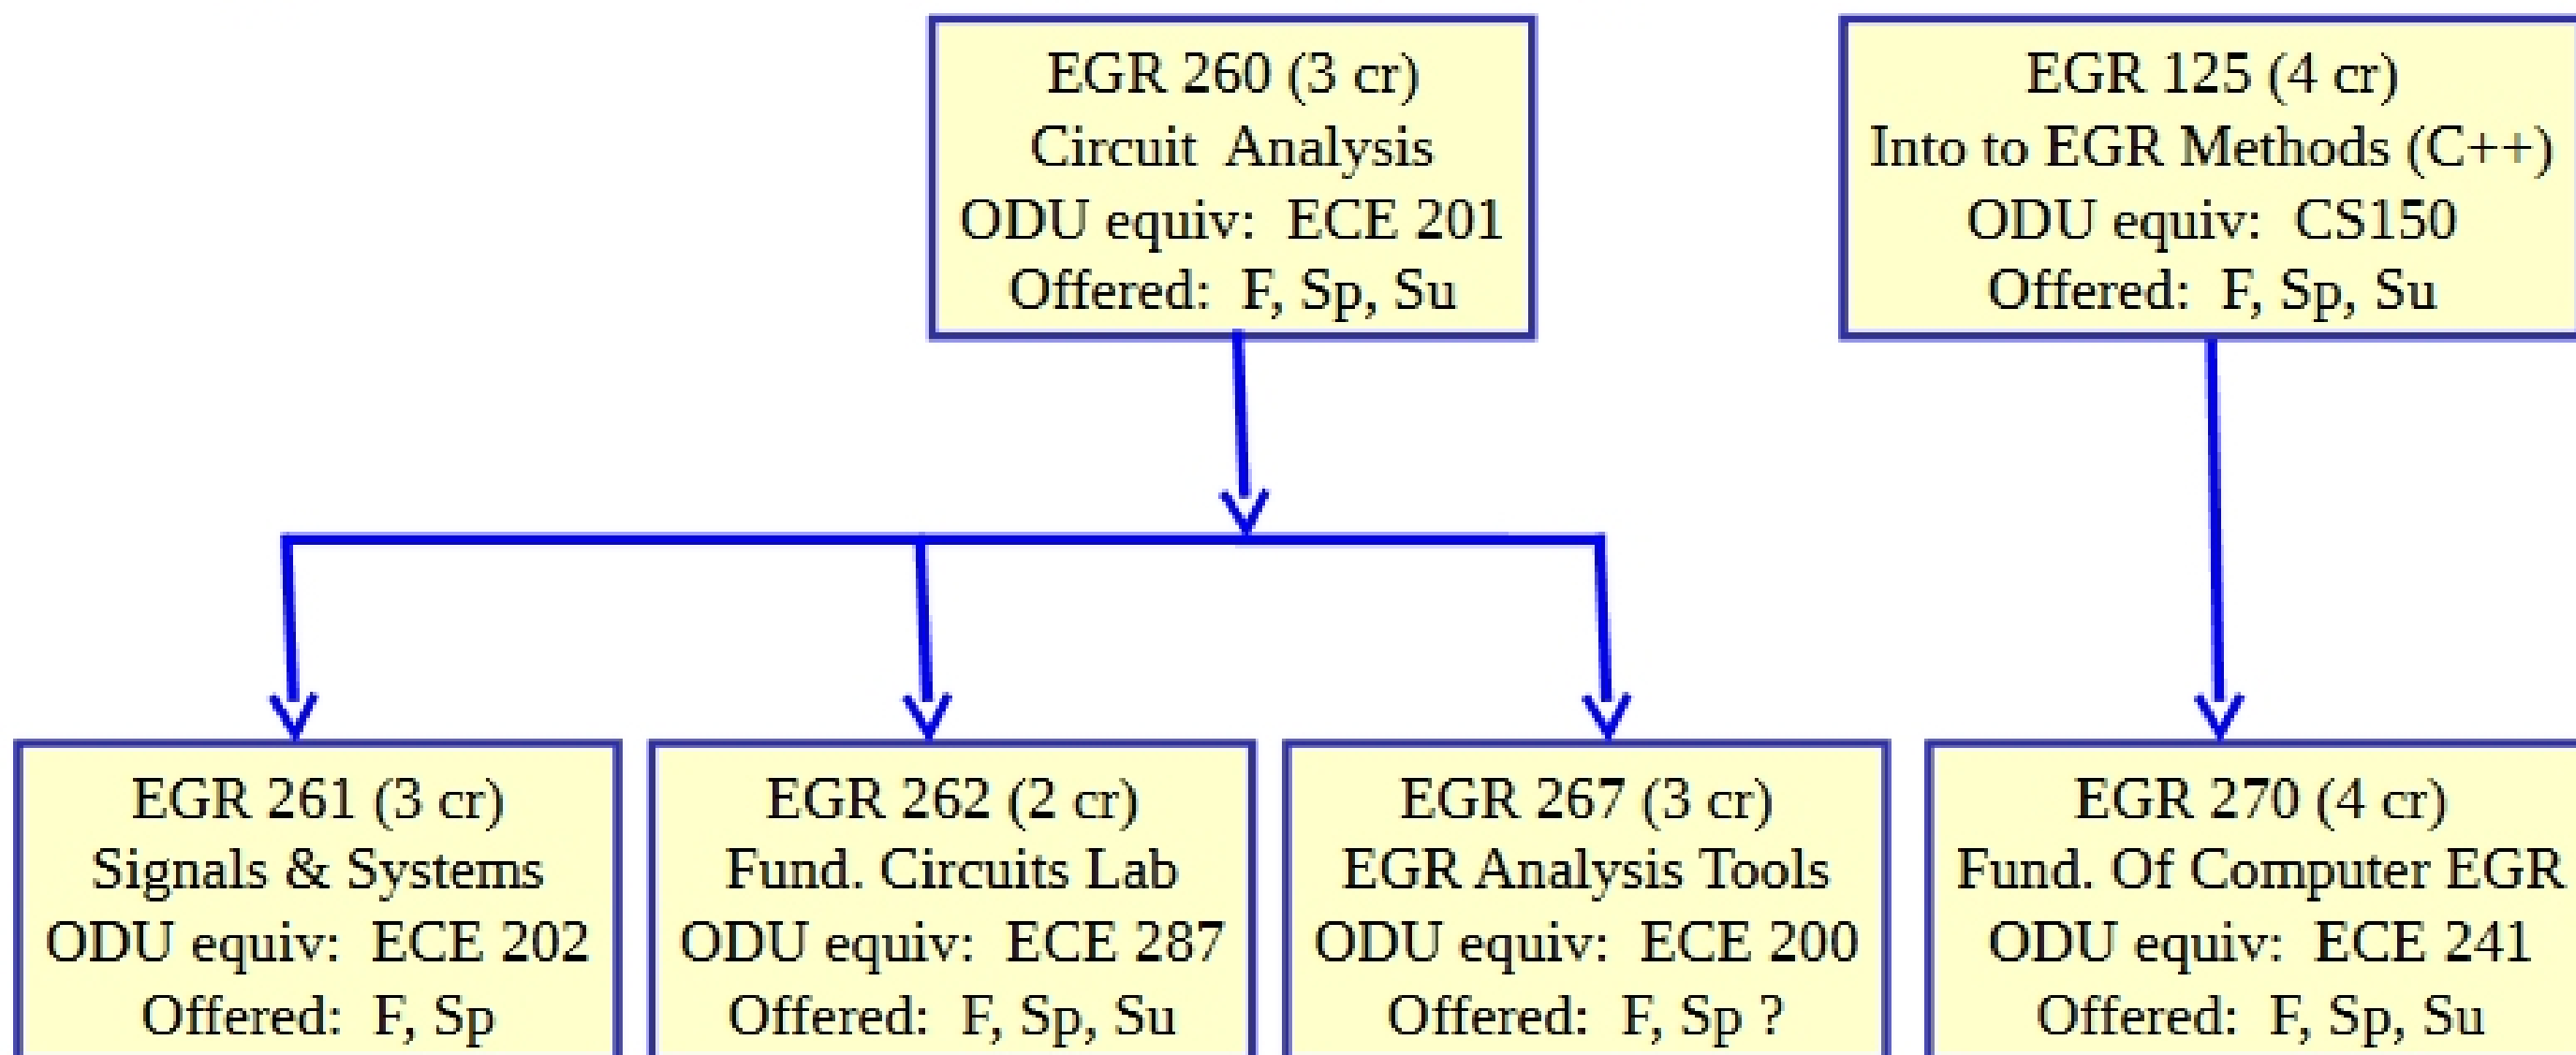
EGR 260 (3 cr)
Circuit Analysis
ODU equiv: ECE 201
Offered: F, Sp, Su

EGR 125 (4 cr)
Into to EGR Methods (C++)
ODU equiv: CS150
Offered: F, Sp, Su

EGR 261 (3 cr)
Signals & Systems
ODU equiv: ECE 202
Offered: F, Sp

EGR 262 (2 cr)
Fund. Circuits Lab
ODU equiv: ECE 287
Offered: F, Sp, Su

EGR 267 (3 cr)
EGR Analysis Tools
ODU equiv: ECE 200
Offered: F, Sp ?

EGR 270 (4 cr)
Fund. Of Computer EGR
ODU equiv: ECE 241
Offered: F, Sp, Su